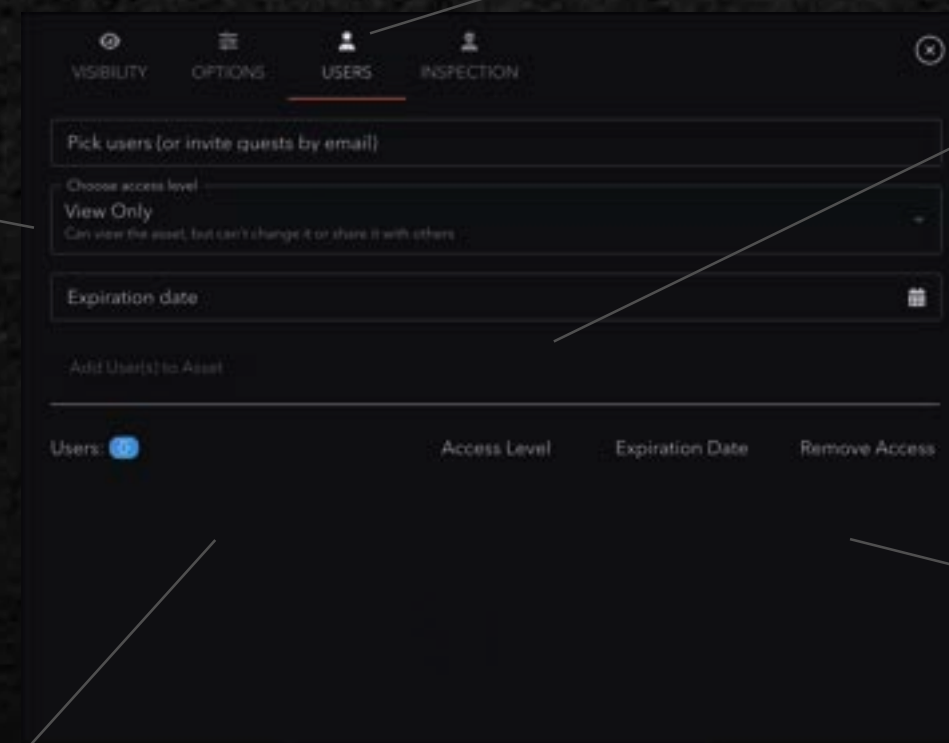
VISIBILITY OPTIONS USERS INSPECTION

Pick users (or invite guests by email)

Choose access level
View Only
Can view the asset, but can't change it or share it with others

Expiration date

Add User(s) to Asset

Users: 0

Access Level Expiration Date Remove Access